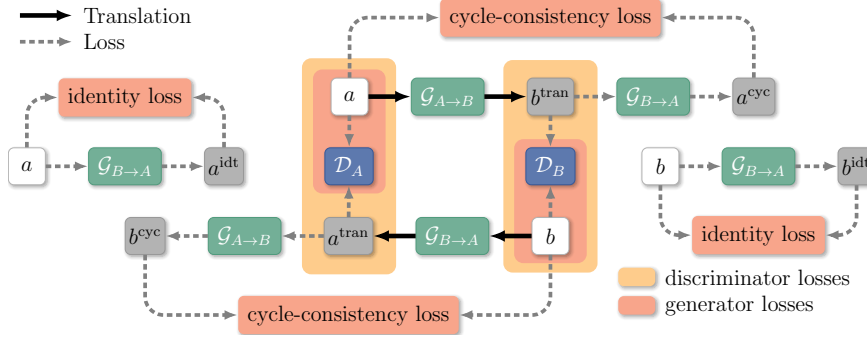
Translation
Loss

cycle-consistency loss

identity loss

$a$

$\mathcal{G}_{A\to B}$

$b^{\text{tran}}$

$\mathcal{G}_{B\to A}$

$a^{\text{cyc}}$

$a$

$\mathcal{G}_{B\to A}$

$a^{\text{idt}}$

$\mathcal{D}_A$

$\mathcal{D}_B$

$b$

$\mathcal{G}_{B\to A}$

$b^{\text{idt}}$

$b^{\text{cyc}}$

$\mathcal{G}_{A\to B}$

$a^{\text{tran}}$

$\mathcal{G}_{B\to A}$

$b$

identity loss

discriminator losses
generator losses

cycle-consistency loss